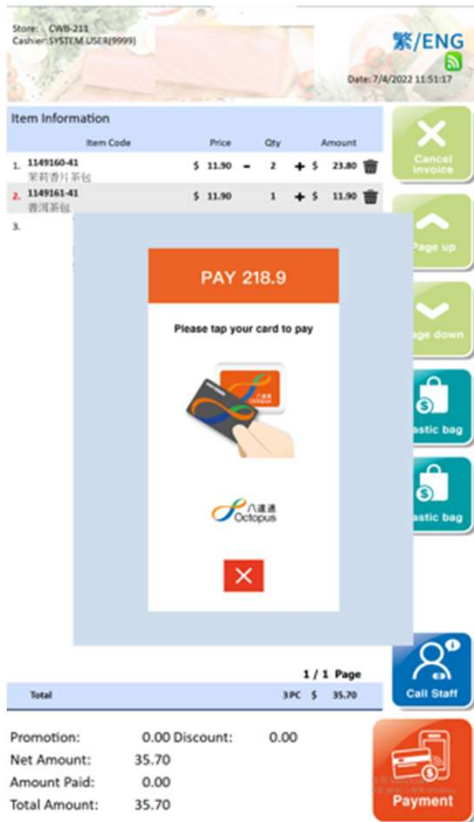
Store: CWB-211
Cashier: SYSTEM USER(9999)

繁/ENG

Date: 7/4/2022 11:51:17

Item Information

| | Item Code | Price | Qty | Amount |
|---|---|---|---|---|
| 1. | 1149160-41 茉莉香片茶包 | \$ 11.90 | - 2 + | \$ 23.80 |
| 2. | 1149161-41 普洱茶包 | \$ 11.90 | 1 + | \$ 11.90 |
| 3. | | | | |

Cancel invoice

Page up

age down

astic bag

astic bag

PAY 218.9

Please tap your card to pay

八達通

八達通 Octopus

1 / 1 Page

Total 3PC \$ 35.70

Call Staff

Promotion: 0.00 Discount: 0.00
Net Amount: 35.70
Amount Paid: 0.00
Total Amount: 35.70

Payment